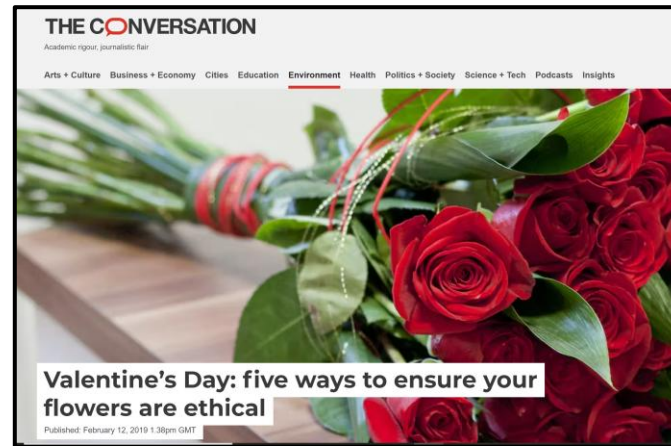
THE CONVERSATION

Academic rigour, journalistic flair

Arts + Culture Business + Economy Cities Education Environment Health Politics + Society Science + Tech Podcasts Insights

Valentine's Day: five ways to ensure your flowers are ethical

Published: February 12, 2019 1.38pm GMT